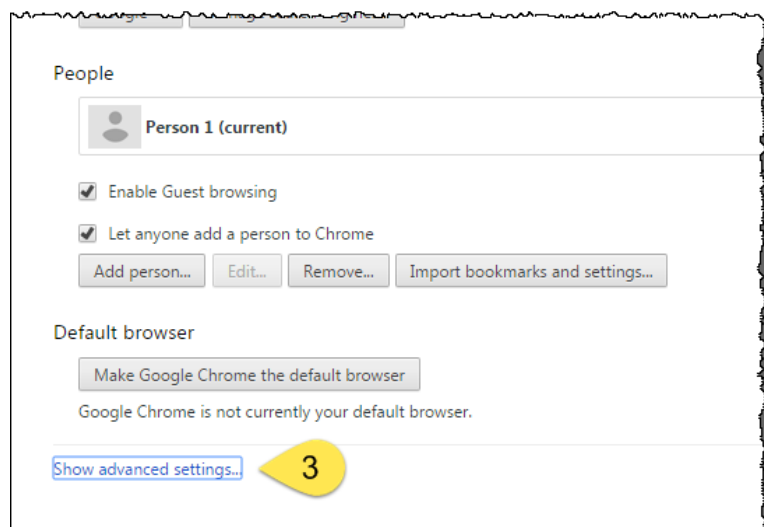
People

Person 1 (current)

Enable Guest browsing

Let anyone add a person to Chrome

Add person... Edit... Remove... Import bookmarks and settings...

Default browser

Make Google Chrome the default browser

Google Chrome is not currently your default browser.

Show advanced settings...

3